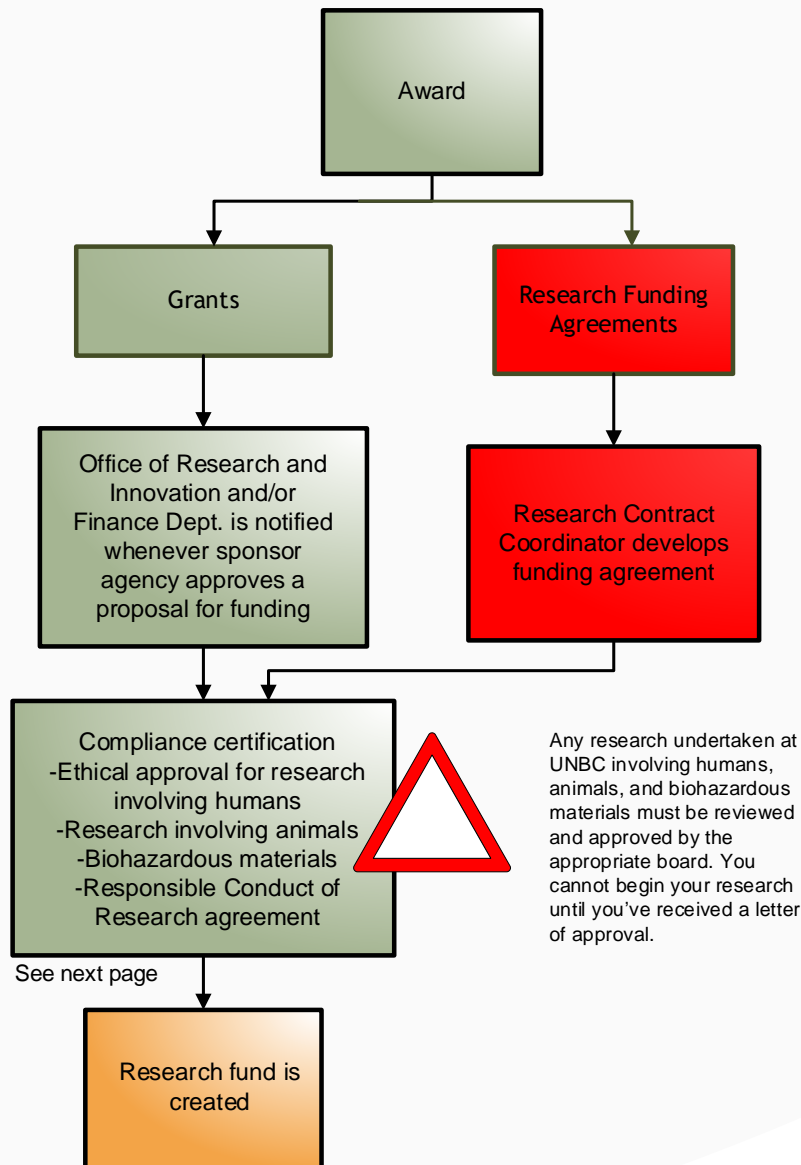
Award

Grants

Research Funding Agreements

Office of Research and Innovation and/or Finance Dept. is notified whenever sponsor agency approves a proposal for funding

Research Contract Coordinator develops funding agreement

Compliance certification
-Ethical approval for research involving humans
-Research involving animals
-Biohazardous materials
-Responsible Conduct of Research agreement

Any research undertaken at UNBC involving humans, animals, and biohazardous materials must be reviewed and approved by the appropriate board. You cannot begin your research until you've received a letter of approval.

See next page

Research fund is created